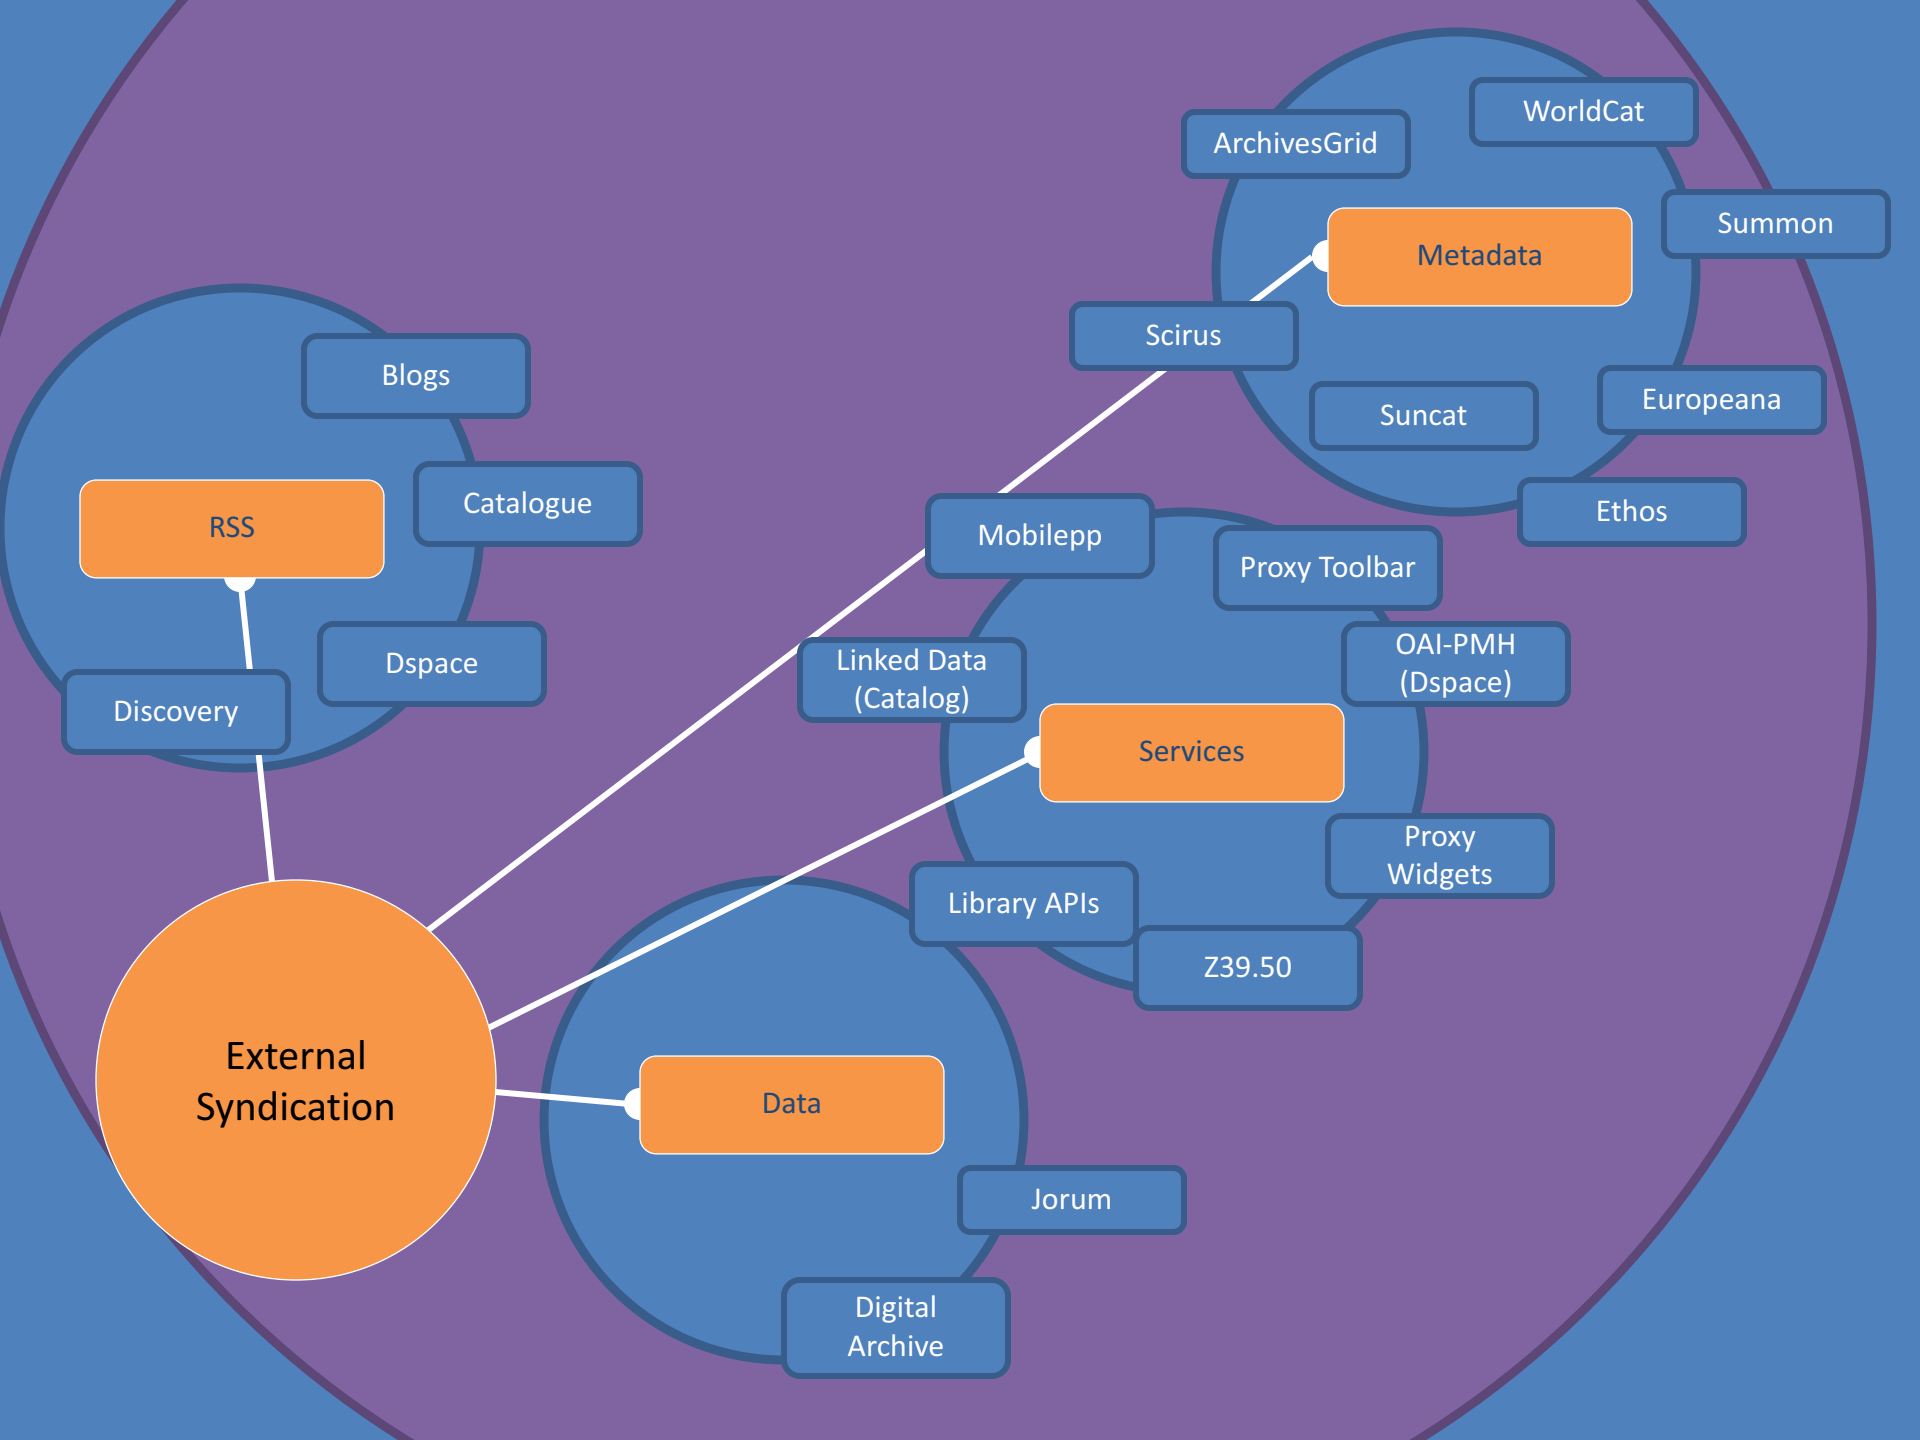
WorldCat

ArchivesGrid

Summon

Metadata

Scirus

Suncat

Europeana

Ethos

Blogs

Catalogue

RSS

Dspace

Discovery

Mobilepp

Proxy Toolbar

OAI-PMH (Dspace)

Linked Data (Catalog)

Services

Proxy Widgets

Library APIs

Z39.50

External Syndication

Data

Jorum

Digital Archive